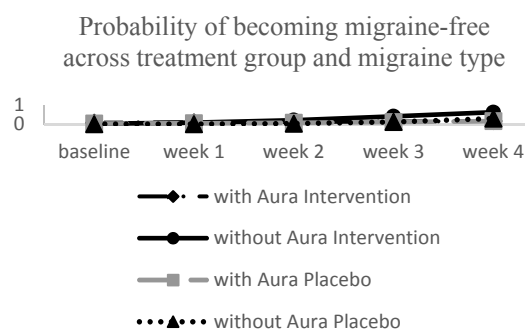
Probability of becoming migraine-free across treatment group and migraine type

1
0

baseline week 1 week 2 week 3 week 4

with Aura Intervention
without Aura Intervention
with Aura Placebo
without Aura Placebo